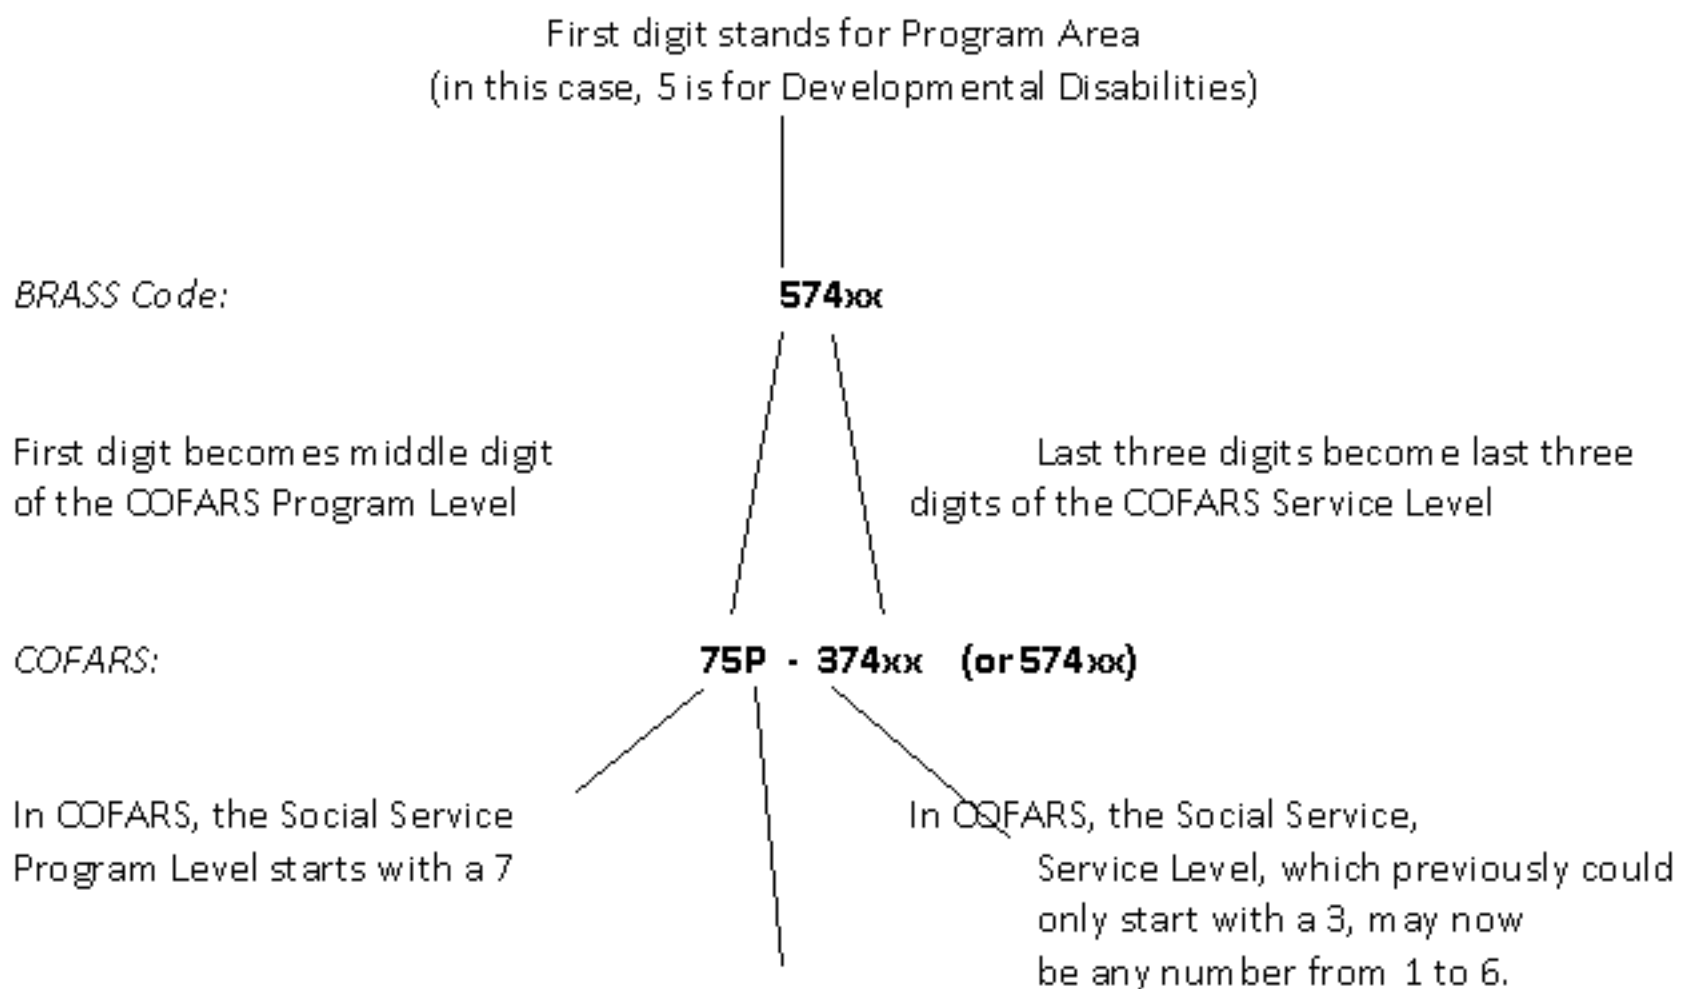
First digit stands for Program Area
(in this case, 5 is for Developmental Disabilities)

BRASS Code:

574xx

First digit becomes middle digit of the COFARS Program Level

Last three digits become last three digits of the COFARS Service Level

COFARS:

75P - 374xx (or 574xx)

In COFARS, the Social Service Program Level starts with a 7

In COFARS, the Social Service, Service Level, which previously could only start with a 3, may now be any number from 1 to 6.